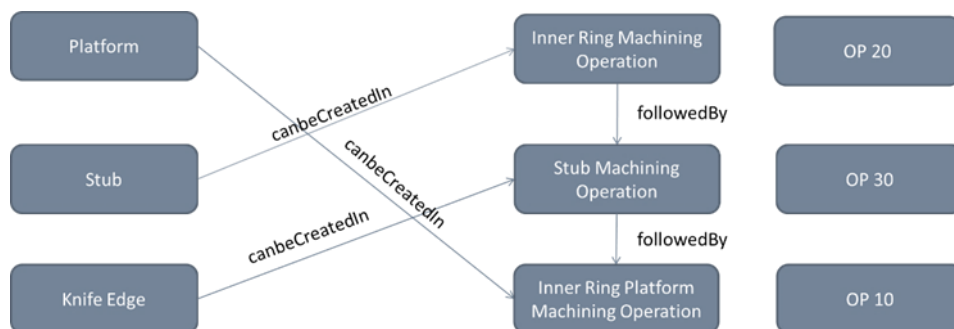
Platform

Stub

Knife Edge

canbeCreatedIn

canbeCreatedIn

canbeCreatedIn

Inner Ring Machining Operation

followedBy

Stub Machining Operation

followedBy

Inner Ring Platform Machining Operation

OP 20

OP 30

OP 10